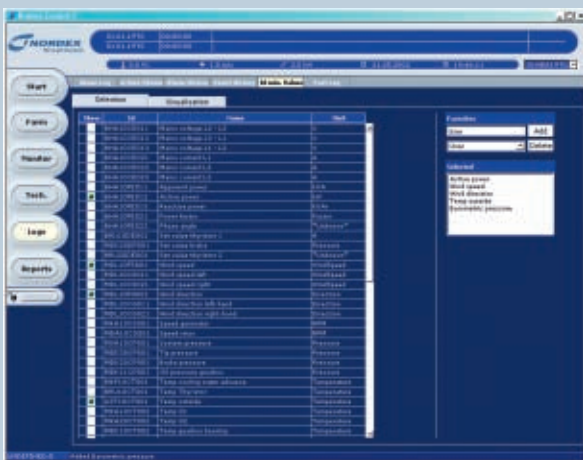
NORDEX

Start

Parks

Monitor

Tech.

Logs

Reports

Definition

Visualization

| Show | Id | Name | Unit |
|---|---|---|---|

Favorites

Add

Delete

Selected

Active power
Wind speed
Wind direction
Temp outside
Barometric pressure